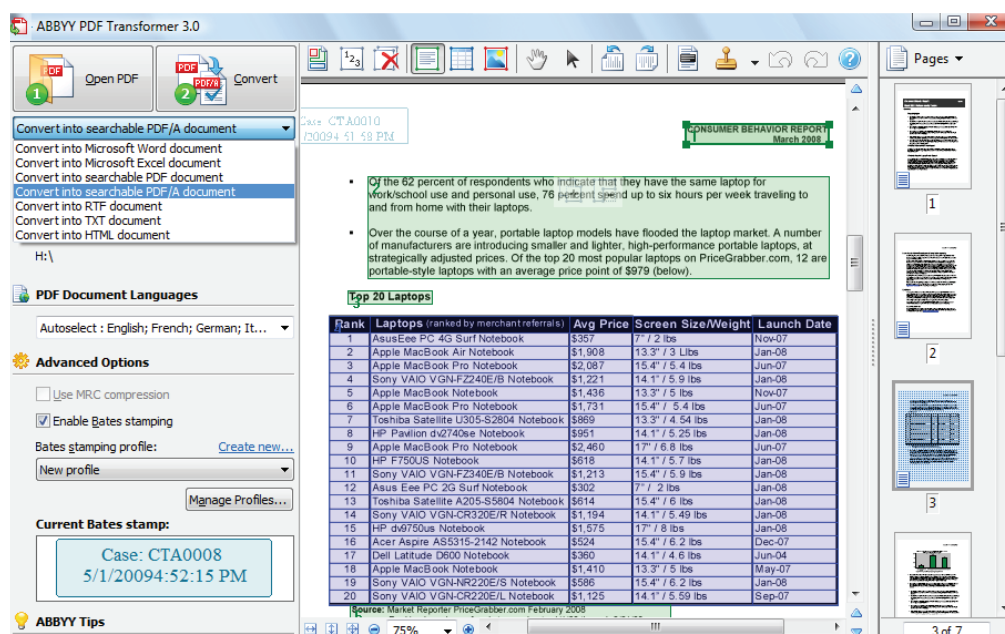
ABBYY PDF Transformer 3.0

Open PDF

Convert

Convert into searchable PDF/A document

Convert into Microsoft Word document
Convert into Microsoft Excel document
Convert into searchable PDF document
Convert into searchable PDF/A document
Convert into RTF document
Convert into TXT document
Convert into HTML document

H:\

PDF Document Languages

Autoselect : English; French; German; It...

Advanced Options

Use MRC compression

Enable Bates stamping

Bates stamping profile:

Create new...

New profile

Manage Profiles...

Current Bates stamp:

Case: CTA0008
5/1/20094:52:15 PM

ABBYY Tips

Case CTA0010
/20094 51 58 PM

CONSUMER BEHAVIOR REPORT
March 2008

Of the 62 percent of respondents who indicate that they have the same laptop for work/school use and personal use, 76 percent spend up to six hours per week traveling to and from home with their laptops.

Over the course of a year, portable laptop models have flooded the laptop market. A number of manufacturers are introducing smaller and lighter, high-performance laptops, at strategically adjusted prices. Of the top 20 most popular laptops on PriceGrabber.com, 12 are portable-style laptops with an average price point of $979 (below).

Top 20 Laptops

| Rank | Laptops (ranked by merchant referrals) | Avg Price | Screen Size/Weight | Launch Date |
|---|---|---|---|---|
| 1 | AsusEee PC 4G Surf Notebook | $357 | 7" / 2 lbs | Nov-07 |
| 2 | Apple MacBook Air Notebook | $1,908 | 13.3" / 3 Llbs | Jan-08 |
| 3 | Apple MacBook Pro Notebook | $2,087 | 15.4" / 5.4 lbs | Jun-07 |
| 4 | Sony VAIO VGN-FZ240E/B Notebook | $1,221 | 14.1" / 5.9 lbs | Jan-08 |
| 5 | Apple MacBook Notebook | $1,436 | 13.3" / 5 lbs | Nov-07 |
| 6 | Apple MacBook Pro Notebook | $1,731 | 15.4" / 5.4 lbs | Jun-07 |
| 7 | Toshiba Satellite U305-S2804 Notebook | $869 | 13.3" / 4.54 lbs | Jan-08 |
| 8 | HP Pavilion dv2740se Notebook | $951 | 14.1" / 5.25 lbs | Jan-08 |
| 9 | Apple MacBook Pro Notebook | $2,460 | 17" / 6.8 lbs | Jun-07 |
| 10 | HP F750US Notebook | $618 | 14.1" / 5.7 lbs | Jan-08 |
| 11 | Sony VAIO VGN-FZ340E/B Notebook | $1,213 | 15.4" / 5.9 lbs | Jan-08 |
| 12 | Asus Eee PC 2G Surf Notebook | $302 | 7" / 2 lbs | Jan-08 |
| 13 | Toshiba Satellite A205-S5804 Notebook | $614 | 15.4" / 6 lbs | Jan-08 |
| 14 | Sony VAIO VGN-CR320E/R Notebook | $1,194 | 14.1" / 5.49 lbs | Jan-08 |
| 15 | HP dv9750us Notebook | $1,575 | 17" / 8 lbs | Jan-08 |
| 16 | Acer Aspire AS5315-2142 Notebook | $524 | 15.4" / 6.2 lbs | Dec-07 |
| 17 | Dell Latitude D600 Notebook | $360 | 14.1" / 4.6 lbs | Jun-04 |
| 18 | Apple MacBook Notebook | $1,410 | 13.3" / 5 lbs | May-07 |
| 19 | Sony VAIO VGN-NR220E/S Notebook | $586 | 15.4" / 6.2 lbs | Jan-08 |
| 20 | Sony VAIO VGN-CR220E/L Notebook | $1,125 | 14.1" / 5.59 lbs | Sep-07 |

Source: Market Reporter PriceGrabber.com February 2008

75%

Pages

1

2

3

3 of 7